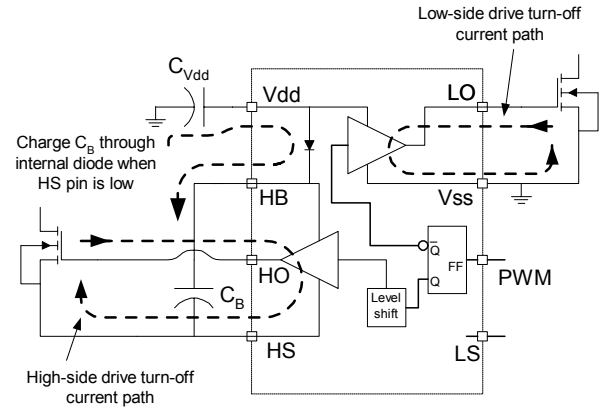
Low-side drive turn-off current path

$C_{Vdd}$

Vdd

LO

Charge $C_B$ through internal diode when HS pin is low

Vss

HB

$\overline{Q}$

FF

HO

PWM

$C_B$

Level shift

Q

HS

LS

High-side drive turn-off current path